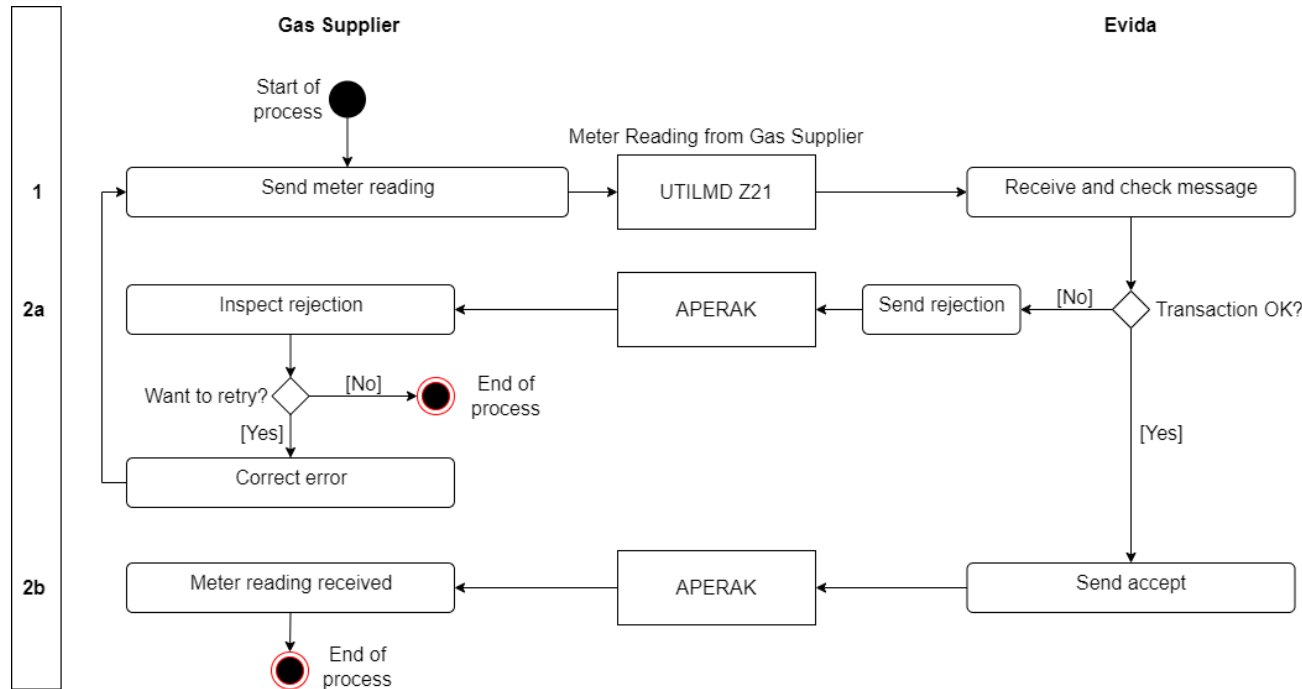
Gas Supplier

Evida

Start of process

Meter Reading from Gas Supplier

1

Send meter reading

UTILMD Z21

Receive and check message

2a

Inspect rejection

APERAK

Send rejection

[No]

Transaction OK?

Want to retry?

[No]

End of process

[Yes]

[Yes]

Correct error

2b

Meter reading received

APERAK

Send accept

End of process